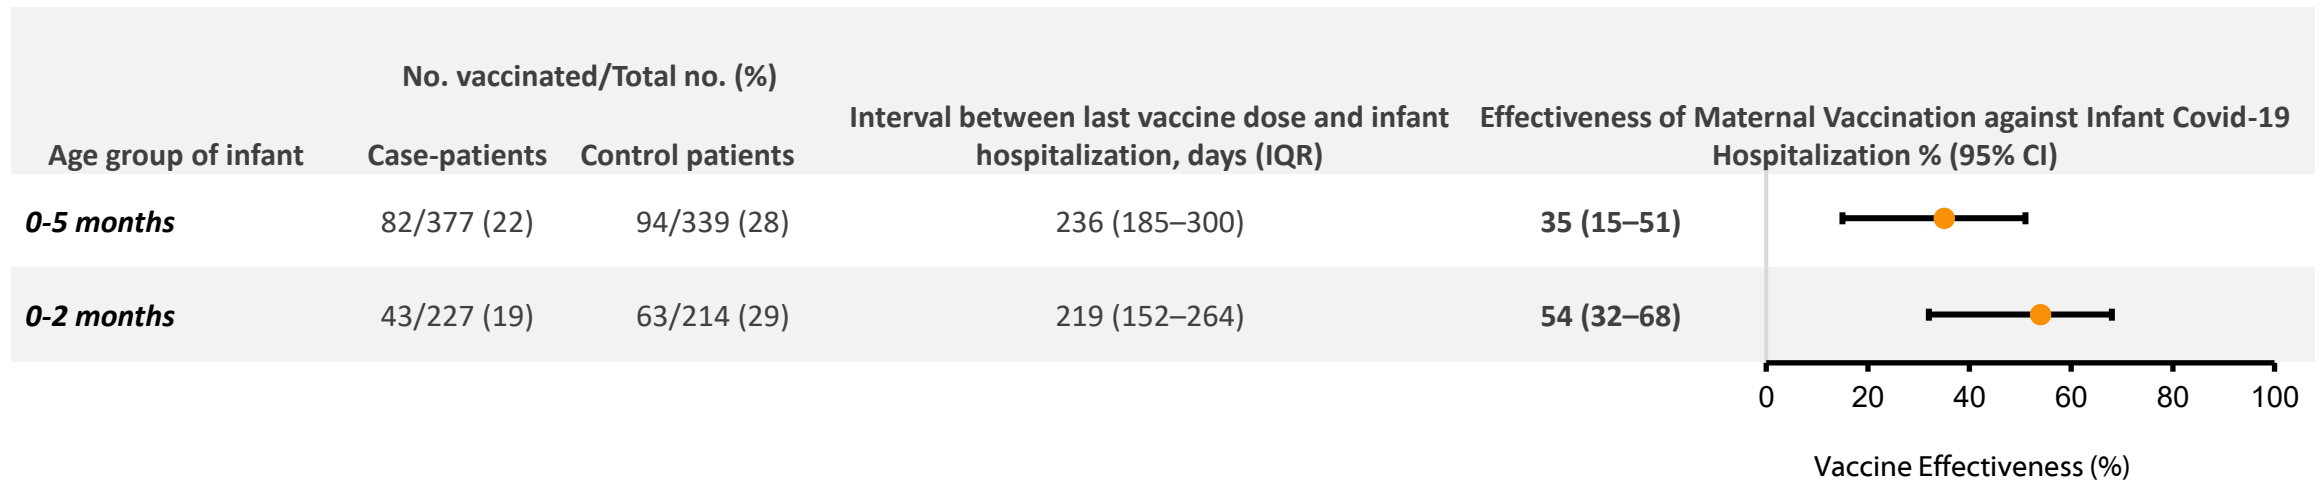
| Age group of infant | No. vaccinated/Total no. (%) Case-patients | No. vaccinated/Total no. (%) Control patients | Interval between last vaccine dose and infant hospitalization, days (IQR) | Effectiveness of Maternal Vaccination against Infant Covid-19 Hospitalization % (95% CI) |
|---|---|---|---|---|
| 0-5 months | 82/377 (22) | 94/339 (28) | 236 (185–300) | 35 (15–51) |
| 0-2 months | 43/227 (19) | 63/214 (29) | 219 (152–264) | 54 (32–68) |

0 20 40 60 80 100

Vaccine Effectiveness (%)